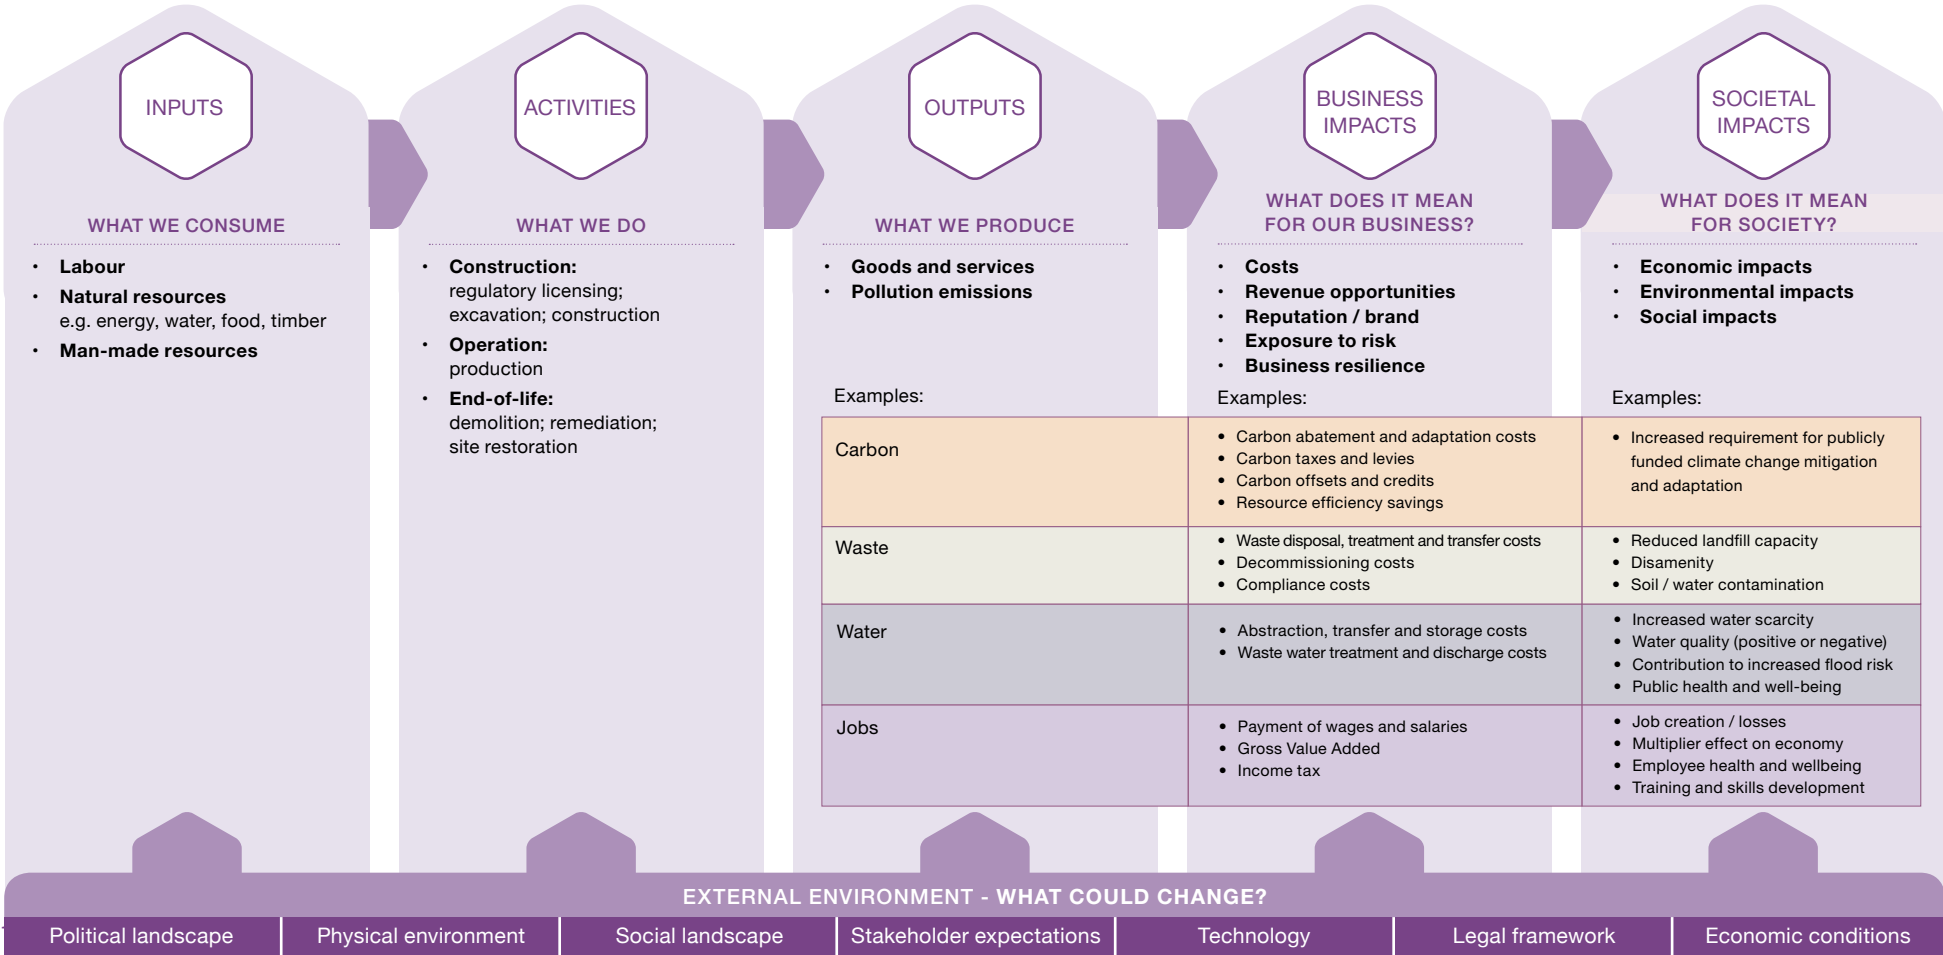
INPUTS

WHAT WE CONSUME

- Labour
- Natural resources e.g. energy, water, food, timber
- Man-made resources

ACTIVITIES

WHAT WE DO

- Construction: regulatory licensing; excavation; construction
- Operation: production
- End-of-life: demolition; remediation; site restoration

OUTPUTS

WHAT WE PRODUCE

- Goods and services
- Pollution emissions

BUSINESS IMPACTS

WHAT DOES IT MEAN FOR OUR BUSINESS?

- Costs
- Revenue opportunities
- Reputation / brand
- Exposure to risk
- Business resilience

SOCIETAL IMPACTS

WHAT DOES IT MEAN FOR SOCIETY?

- Economic impacts
- Environmental impacts
- Social impacts

| Examples: | Examples: | Examples: |
|---|---|---|
| Carbon | • Carbon abatement and adaptation costs • Carbon taxes and levies • Carbon offsets and credits • Resource efficiency savings | • Increased requirement for publicly funded climate change mitigation and adaptation |
| Waste | • Waste disposal, treatment and transfer costs • Decommissioning costs • Compliance costs | • Reduced landfill capacity • Disamenity • Soil / water contamination |
| Water | • Abstraction, transfer and storage costs • Waste water treatment and discharge costs | • Increased water scarcity • Water quality (positive or negative) • Contribution to increased flood risk • Public health and well-being |
| Jobs | • Payment of wages and salaries • Gross Value Added • Income tax | • Job creation / losses • Multiplier effect on economy • Employee health and wellbeing • Training and skills development |

EXTERNAL ENVIRONMENT - WHAT COULD CHANGE?

Political landscape | Physical environment | Social landscape | Stakeholder expectations | Technology | Legal framework | Economic conditions